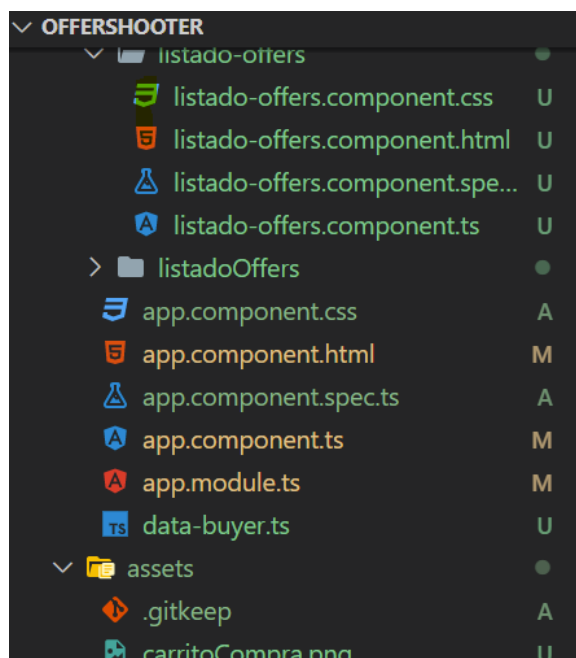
OFFERSHOOTER
listado-offers
listado-offers.component.css U
listado-offers.component.html U
listado-offers.component.spe... U
listado-offers.component.ts U
listadoOffers
app.component.css A
app.component.html M
app.component.spec.ts A
app.component.ts M
app.module.ts M
data-buyer.ts U
assets
.gitkeep A
carritoCompra.png U